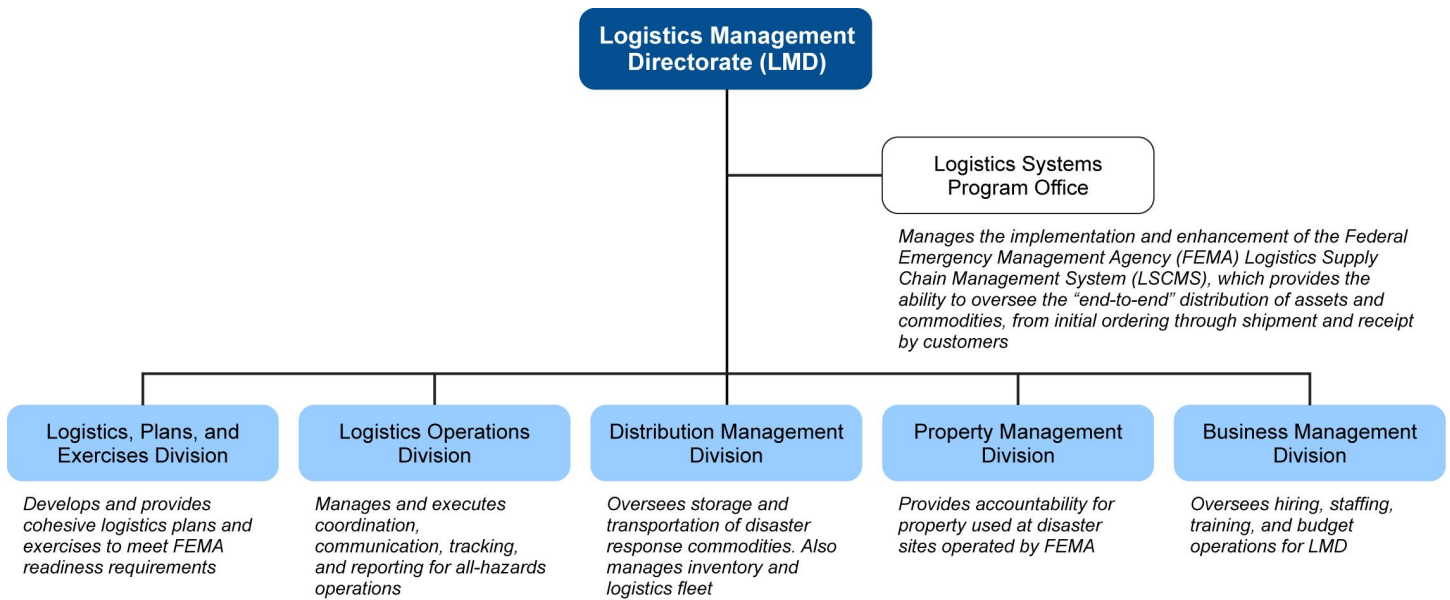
Logistics Management Directorate (LMD)

Logistics Systems Program Office

Manages the implementation and enhancement of the Federal Emergency Management Agency (FEMA) Logistics Supply Chain Management System (LSCMS), which provides the ability to oversee the "end-to-end" distribution of assets and commodities, from initial ordering through shipment and receipt by customers

Logistics, Plans, and Exercises Division

Develops and provides cohesive logistics plans and exercises to meet FEMA readiness requirements

Logistics Operations Division

Manages and executes coordination, communication, tracking, and reporting for all-hazards operations

Distribution Management Division

Oversees storage and transportation of disaster response commodities. Also manages inventory and logistics fleet

Property Management Division

Provides accountability for property used at disaster sites operated by FEMA

Business Management Division

Oversees hiring, staffing, training, and budget operations for LMD